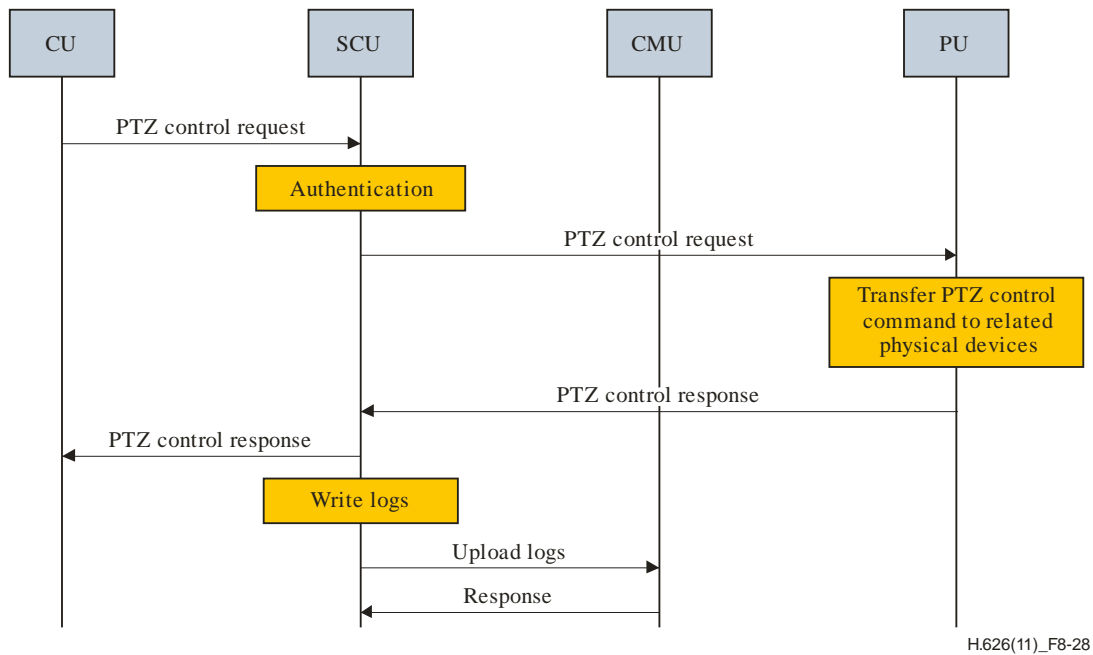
CU
SCU
CMU
PU

PTZ control request

Authentication

PTZ control request

Transfer PTZ control command to related physical devices

PTZ control response

PTZ control response

Write logs

Upload logs

Response

H.626(11)_F8-28